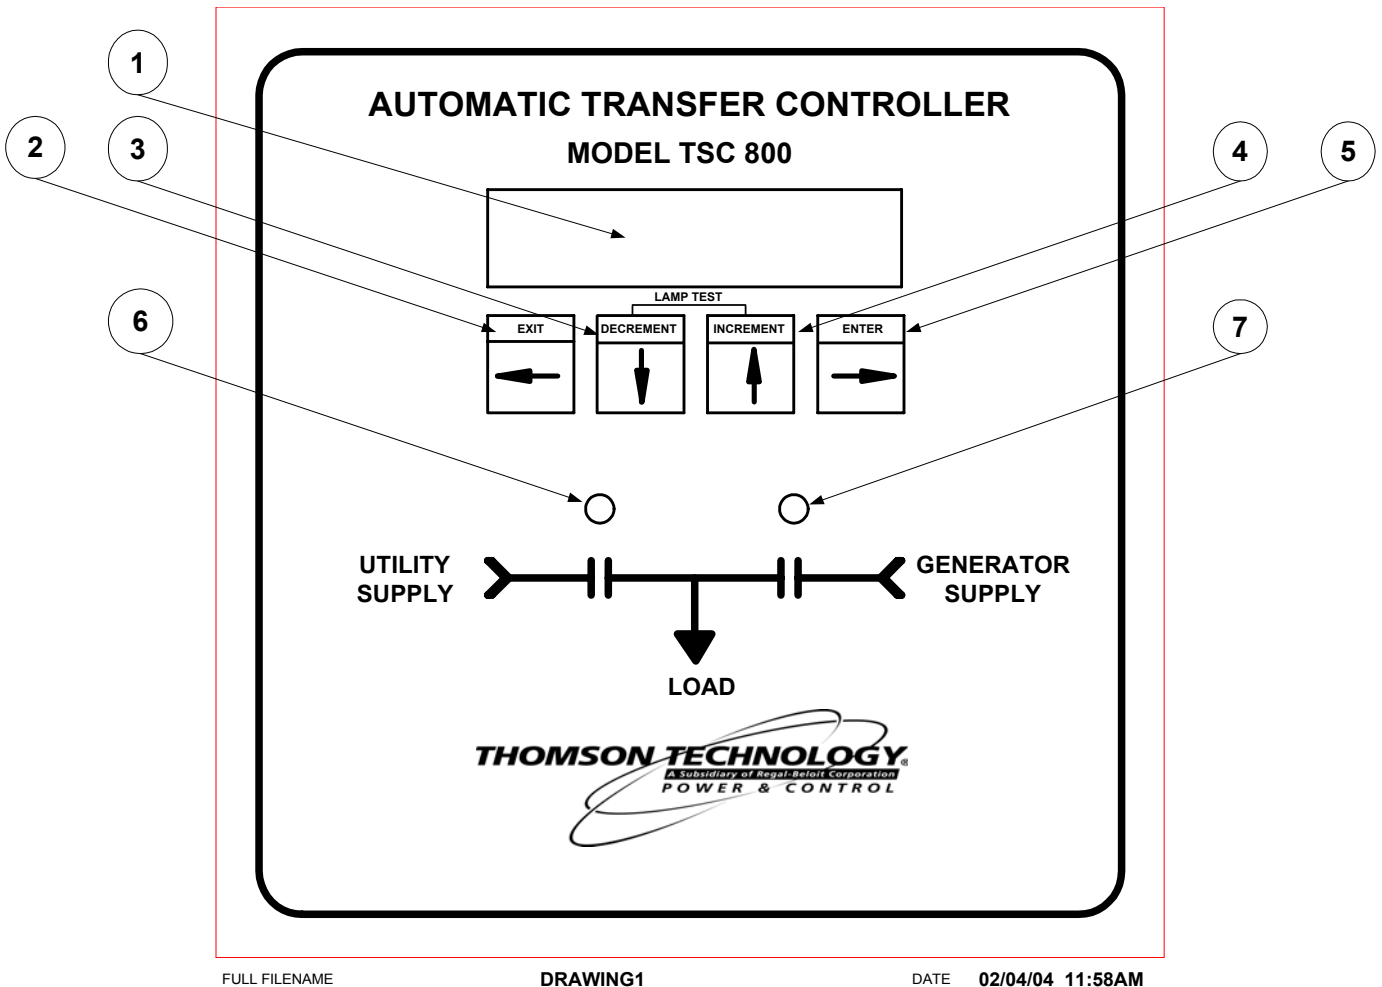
1

2

3

AUTOMATIC TRANSFER CONTROLLER

MODEL TSC 800

4

5

LAMP TEST

6

EXIT

DECREMENT

INCREMENT

ENTER

7

UTILITY SUPPLY

GENERATOR SUPPLY

LOAD

THOMSON TECHNOLOGY®
A Subsidiary of Regal-Beloit Corporation
POWER & CONTROL

FULL FILENAME DRAWING1 DATE 02/04/04 11:58AM